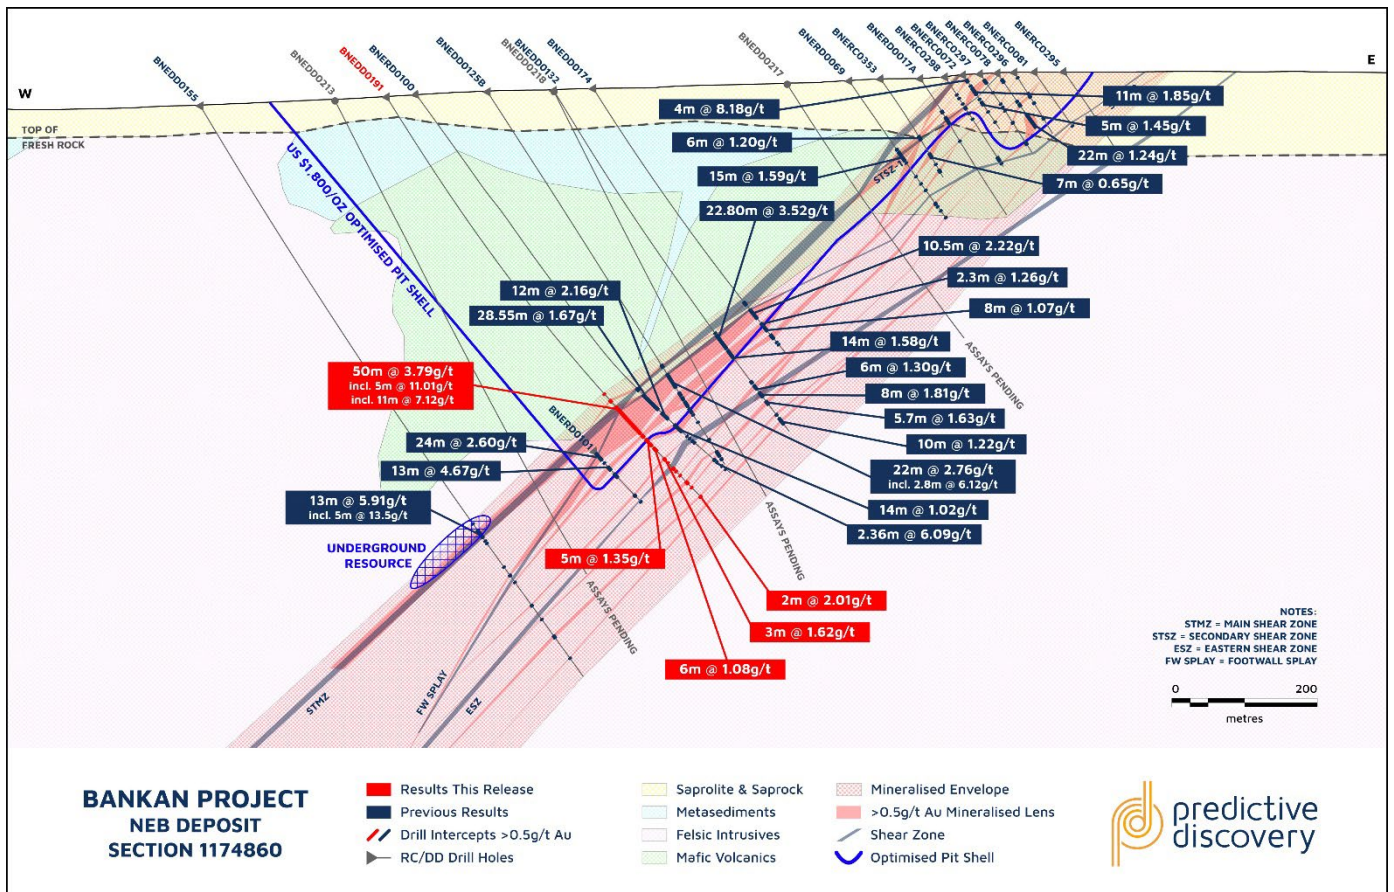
BNEDD0155
BNEDD0213
BNEDD0191
BNERD0100
BNEDD0125B
BNEDD0218
BNEDD0132
BNEDD0174
BNEDD0217
BNERD0069
BNERC0353
BNERD0017A
BNERC0298
BNERC0072
BNERC0297
BNERC0078
BNERC0296
BNERC0081
BNERC0295

W
E
TOP OF FRESH ROCK

US $1,800/OZ OPTIMISED PIT SHELL

4m @ 8.18g/t
11m @ 1.85g/t
5m @ 1.45g/t
6m @ 1.20g/t
22m @ 1.24g/t
15m @ 1.59g/t
STSZ
7m @ 0.65g/t
22.80m @ 3.52g/t
10.5m @ 2.22g/t
2.3m @ 1.26g/t
12m @ 2.16g/t
8m @ 1.07g/t
28.55m @ 1.67g/t
14m @ 1.58g/t
ASSAYS PENDING
6m @ 1.30g/t
50m @ 3.79g/t
incl. 5m @ 11.01g/t
incl. 11m @ 7.12g/t
8m @ 1.81g/t
5.7m @ 1.63g/t
BNERD0011
10m @ 1.22g/t
24m @ 2.60g/t
22m @ 2.76g/t
incl. 2.8m @ 6.12g/t
13m @ 4.67g/t
14m @ 1.02g/t
13m @ 5.91g/t
incl. 5m @ 13.5g/t
2.36m @ 6.09g/t
ASSAYS PENDING
UNDERGROUND RESOURCE
5m @ 1.35g/t
2m @ 2.01g/t
ASSAYS PENDING
3m @ 1.62g/t
6m @ 1.08g/t
STMZ
FW SPLAY
ESZ

NOTES:
STMZ = MAIN SHEAR ZONE
STSZ = SECONDARY SHEAR ZONE
ESZ = EASTERN SHEAR ZONE
FW SPLAY = FOOTWALL SPLAY

0
200
metres

BANKAN PROJECT
NEB DEPOSIT
SECTION 1174860

Results This Release
Previous Results
Drill Intercepts >0.5g/t Au
RC/DD Drill Holes
Saprolite & Saprock
Metasediments
Felsic Intrusives
Mafic Volcanics
Mineralised Envelope
>0.5g/t Au Mineralised Lens
Shear Zone
Optimised Pit Shell

predictive discovery